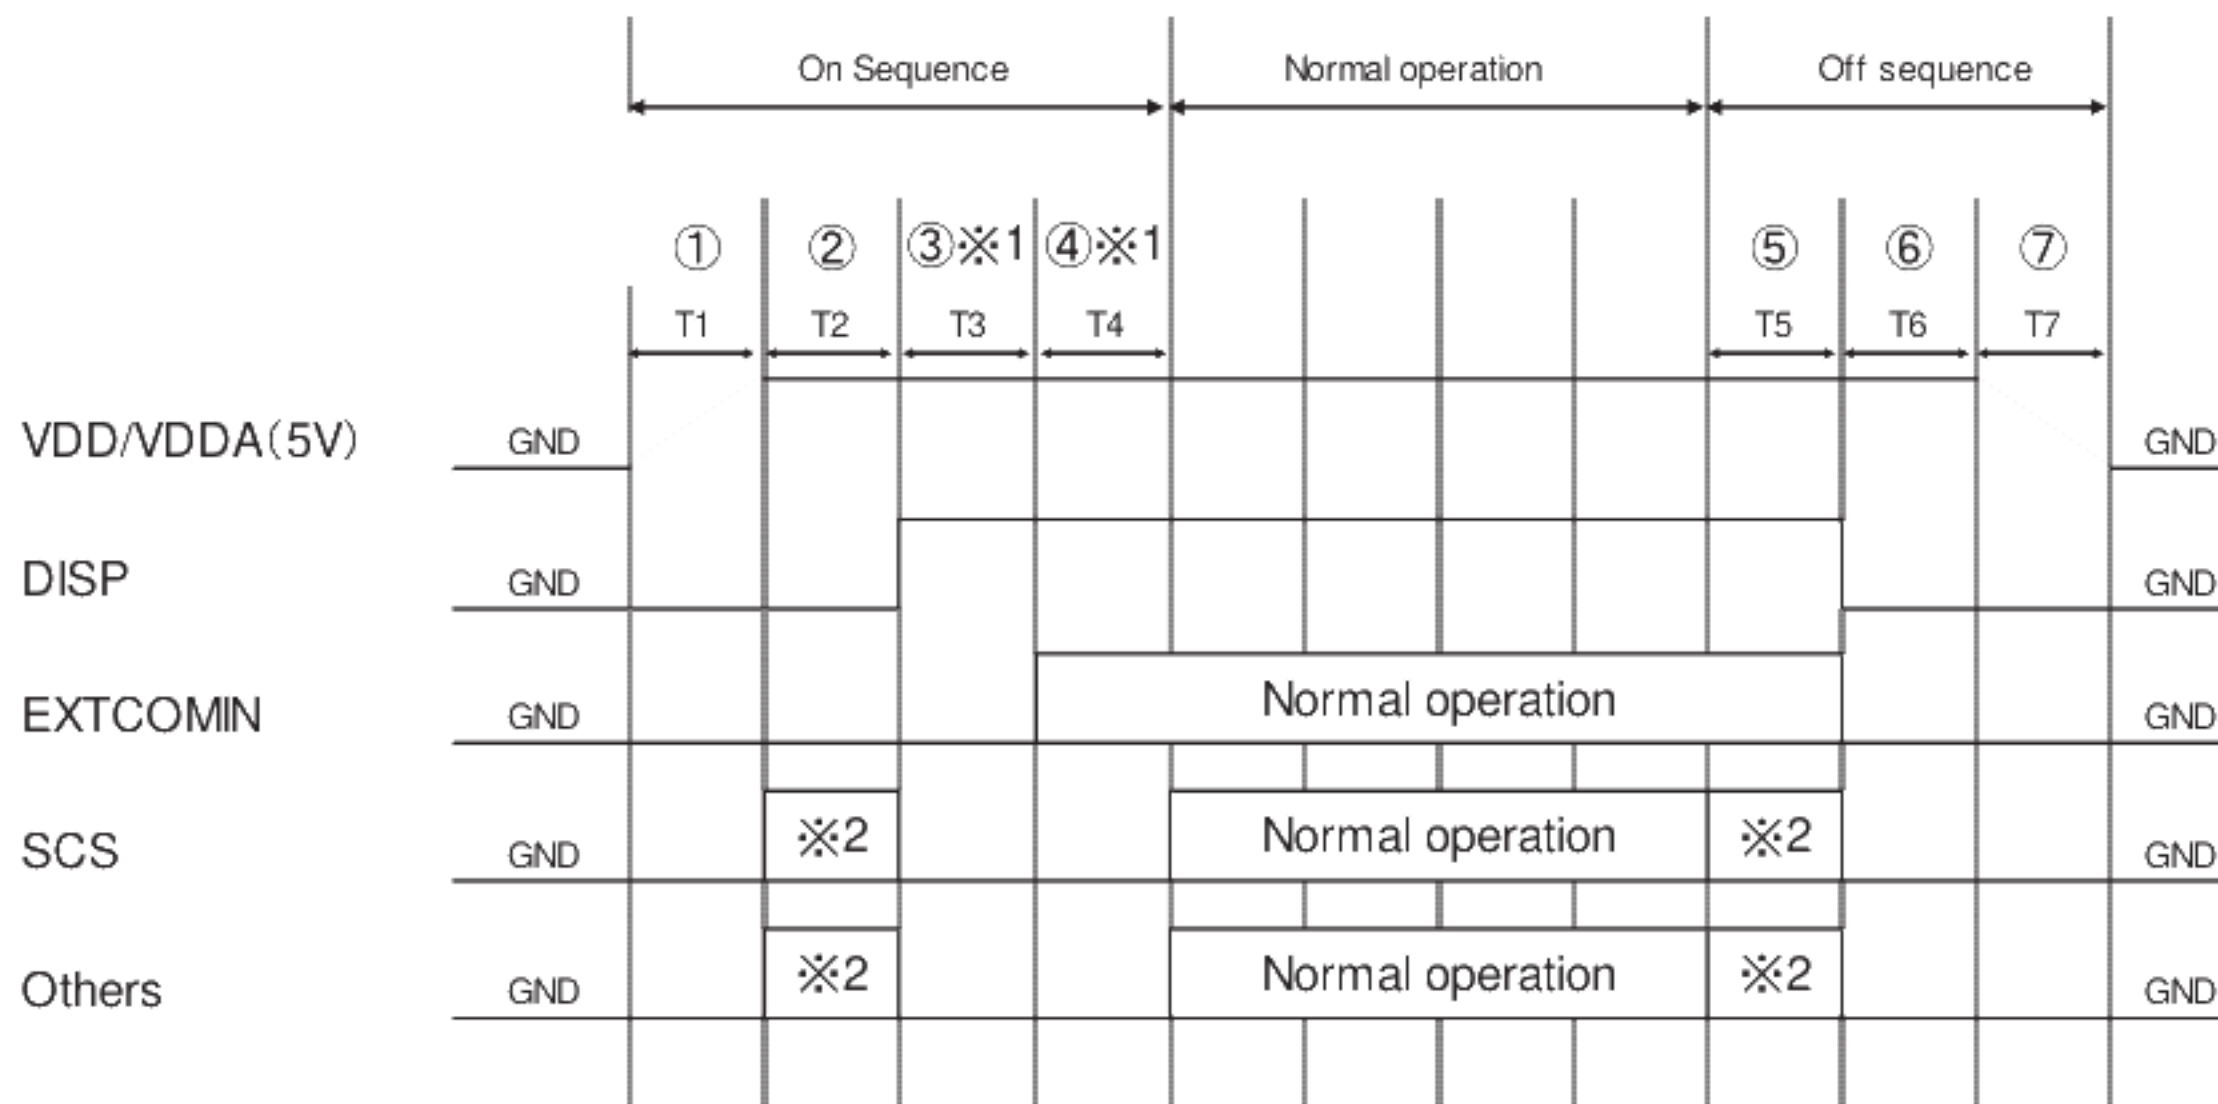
On Sequence
Normal operation
Off sequence

① ② ③※1 ④※1 ⑤ ⑥ ⑦

T1 T2 T3 T4 T5 T6 T7

VDD/VDDA(5V) GND GND

DISP GND GND

EXTCOMIN GND Normal operation GND

SCS GND ※2 Normal operation ※2 GND

Others GND ※2 Normal operation ※2 GND